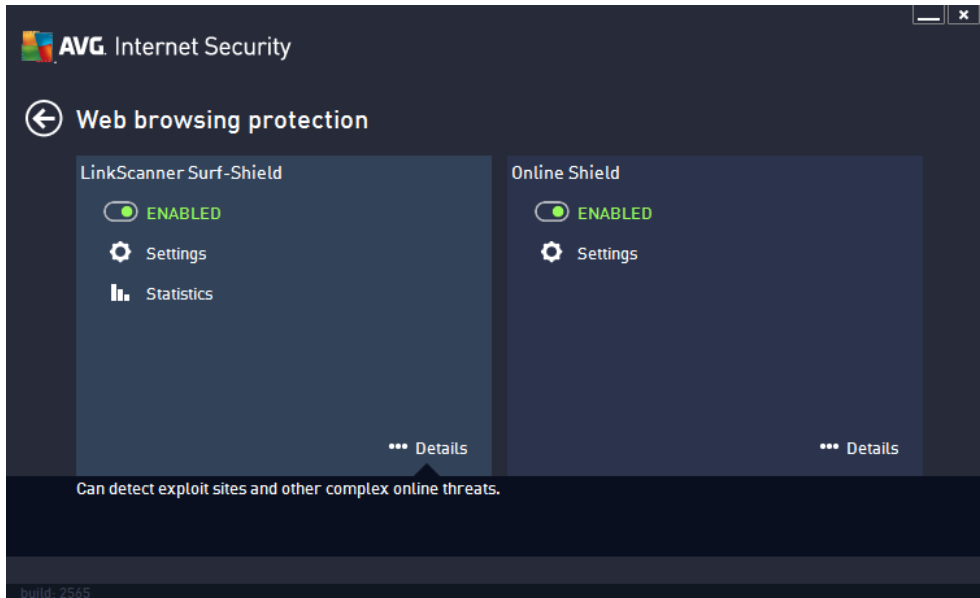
AVG. Internet Security

Web browsing protection

LinkScanner Surf-Shield

ENABLED

Settings

Statistics

••• Details

Online Shield

ENABLED

Settings

••• Details

Can detect exploit sites and other complex online threats.

build: 2565